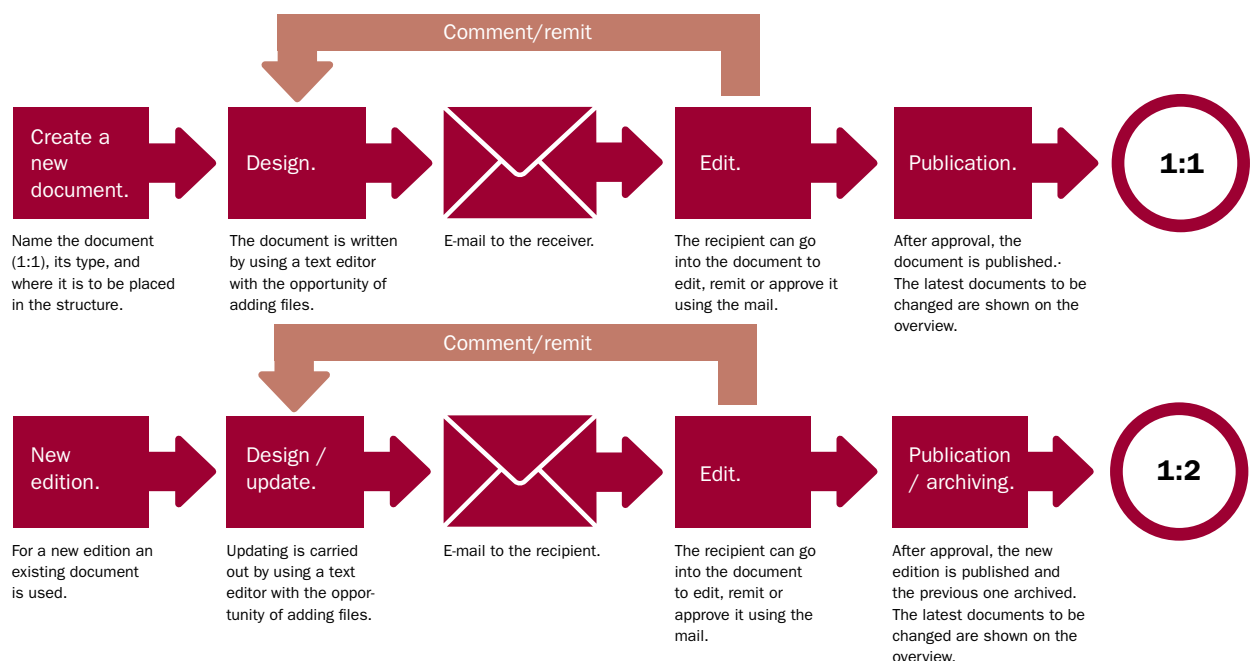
Comment/remit

Create a new document.

Name the document (1:1), its type, and where it is to be placed in the structure.

Design.

The document is written by using a text editor with the opportunity of adding files.

E-mail to the receiver.

Edit.

The recipient can go into the document to edit, remit or approve it using the mail.

Publication.

After approval, the document is published.· The latest documents to be changed are shown on the overview.

1:1

Comment/remit

New edition.

For a new edition an existing document is used.

Design / update.

Updating is carried out by using a text editor with the opportunity of adding files.

E-mail to the recipient.

Edit.

The recipient can go into the document to edit, remit or approve it using the mail.

Publication / archiving.

After approval, the new edition is published and the previous one archived. The latest documents to be changed are shown on the overview.

1:2